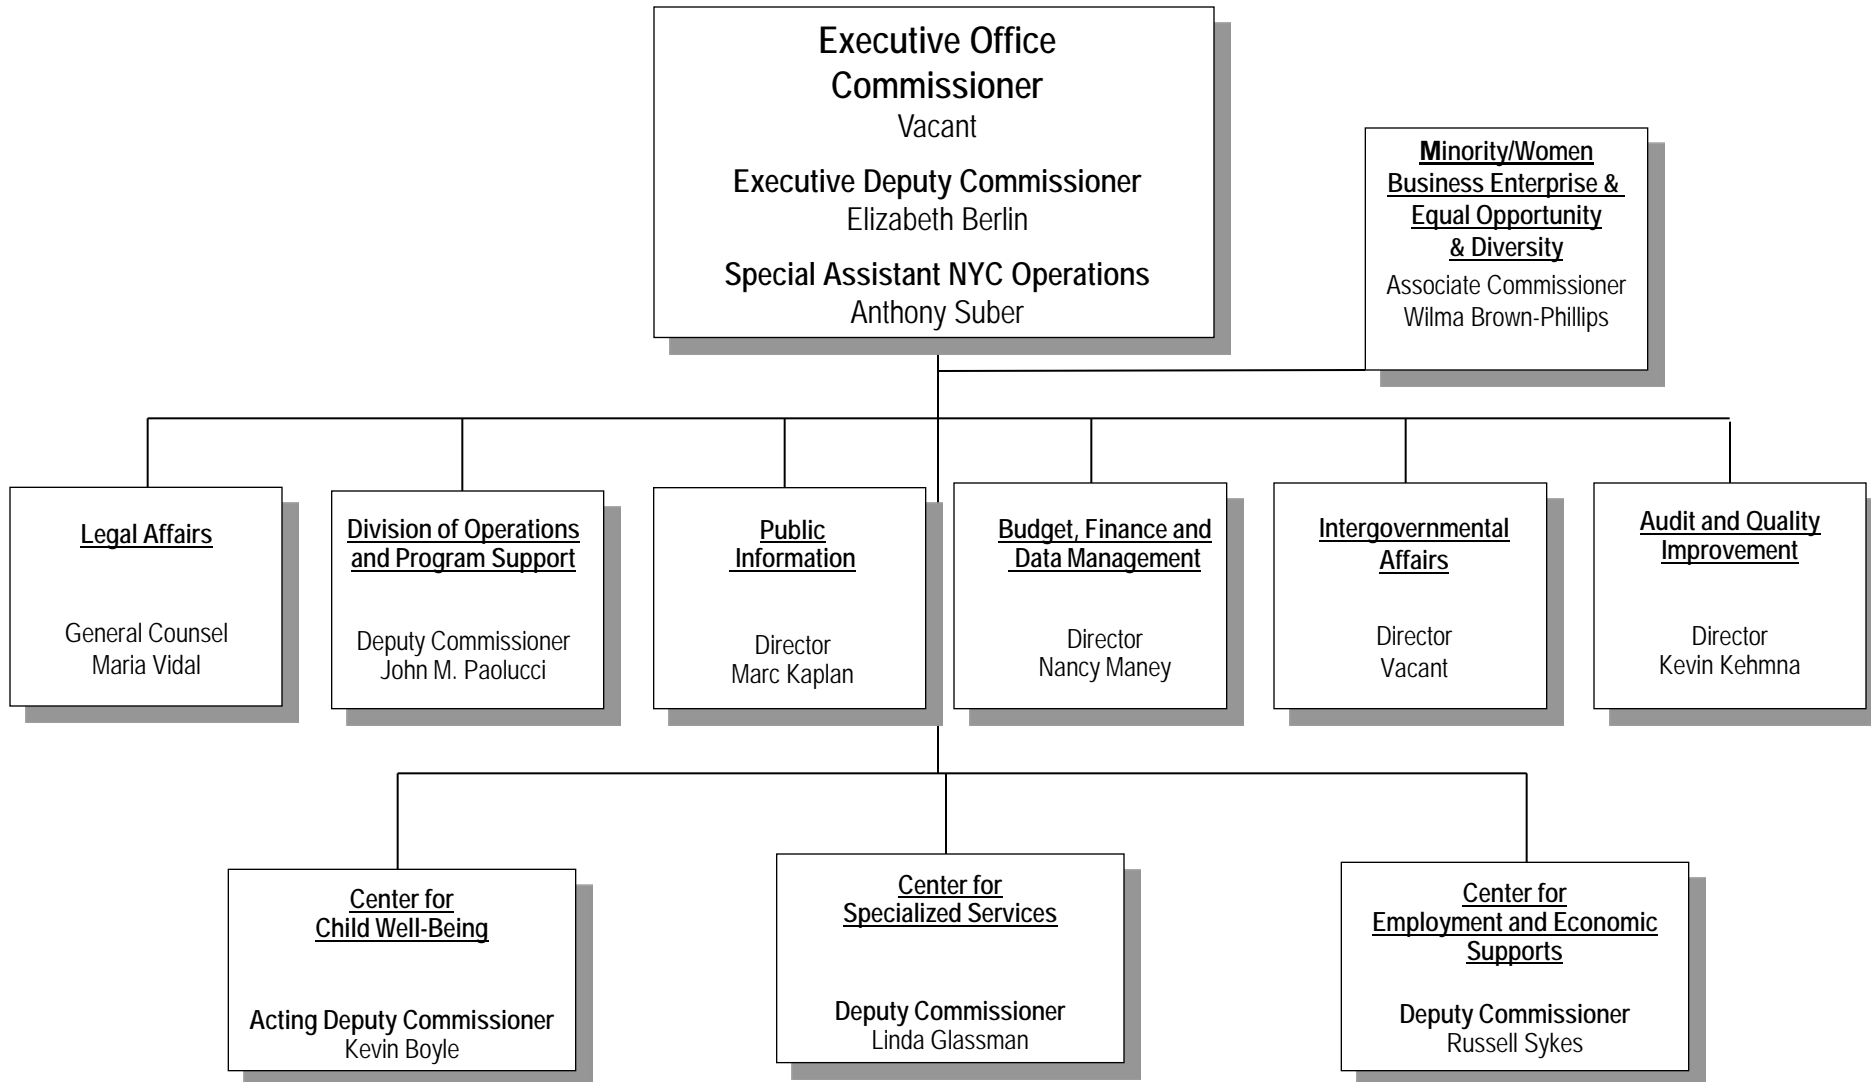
Executive Office
Commissioner
Vacant

Executive Deputy Commissioner
Elizabeth Berlin

Special Assistant NYC Operations
Anthony Suber

Minority/Women Business Enterprise & Equal Opportunity & Diversity
Associate Commissioner
Wilma Brown-Phillips

Legal Affairs
General Counsel
Maria Vidal

Division of Operations and Program Support
Deputy Commissioner
John M. Paolucci

Public Information
Director
Marc Kaplan

Budget, Finance and Data Management
Director
Nancy Maney

Intergovernmental Affairs
Director
Vacant

Audit and Quality Improvement
Director
Kevin Kehmna

Center for Child Well-Being
Acting Deputy Commissioner
Kevin Boyle

Center for Specialized Services
Deputy Commissioner
Linda Glassman

Center for Employment and Economic Supports
Deputy Commissioner
Russell Sykes